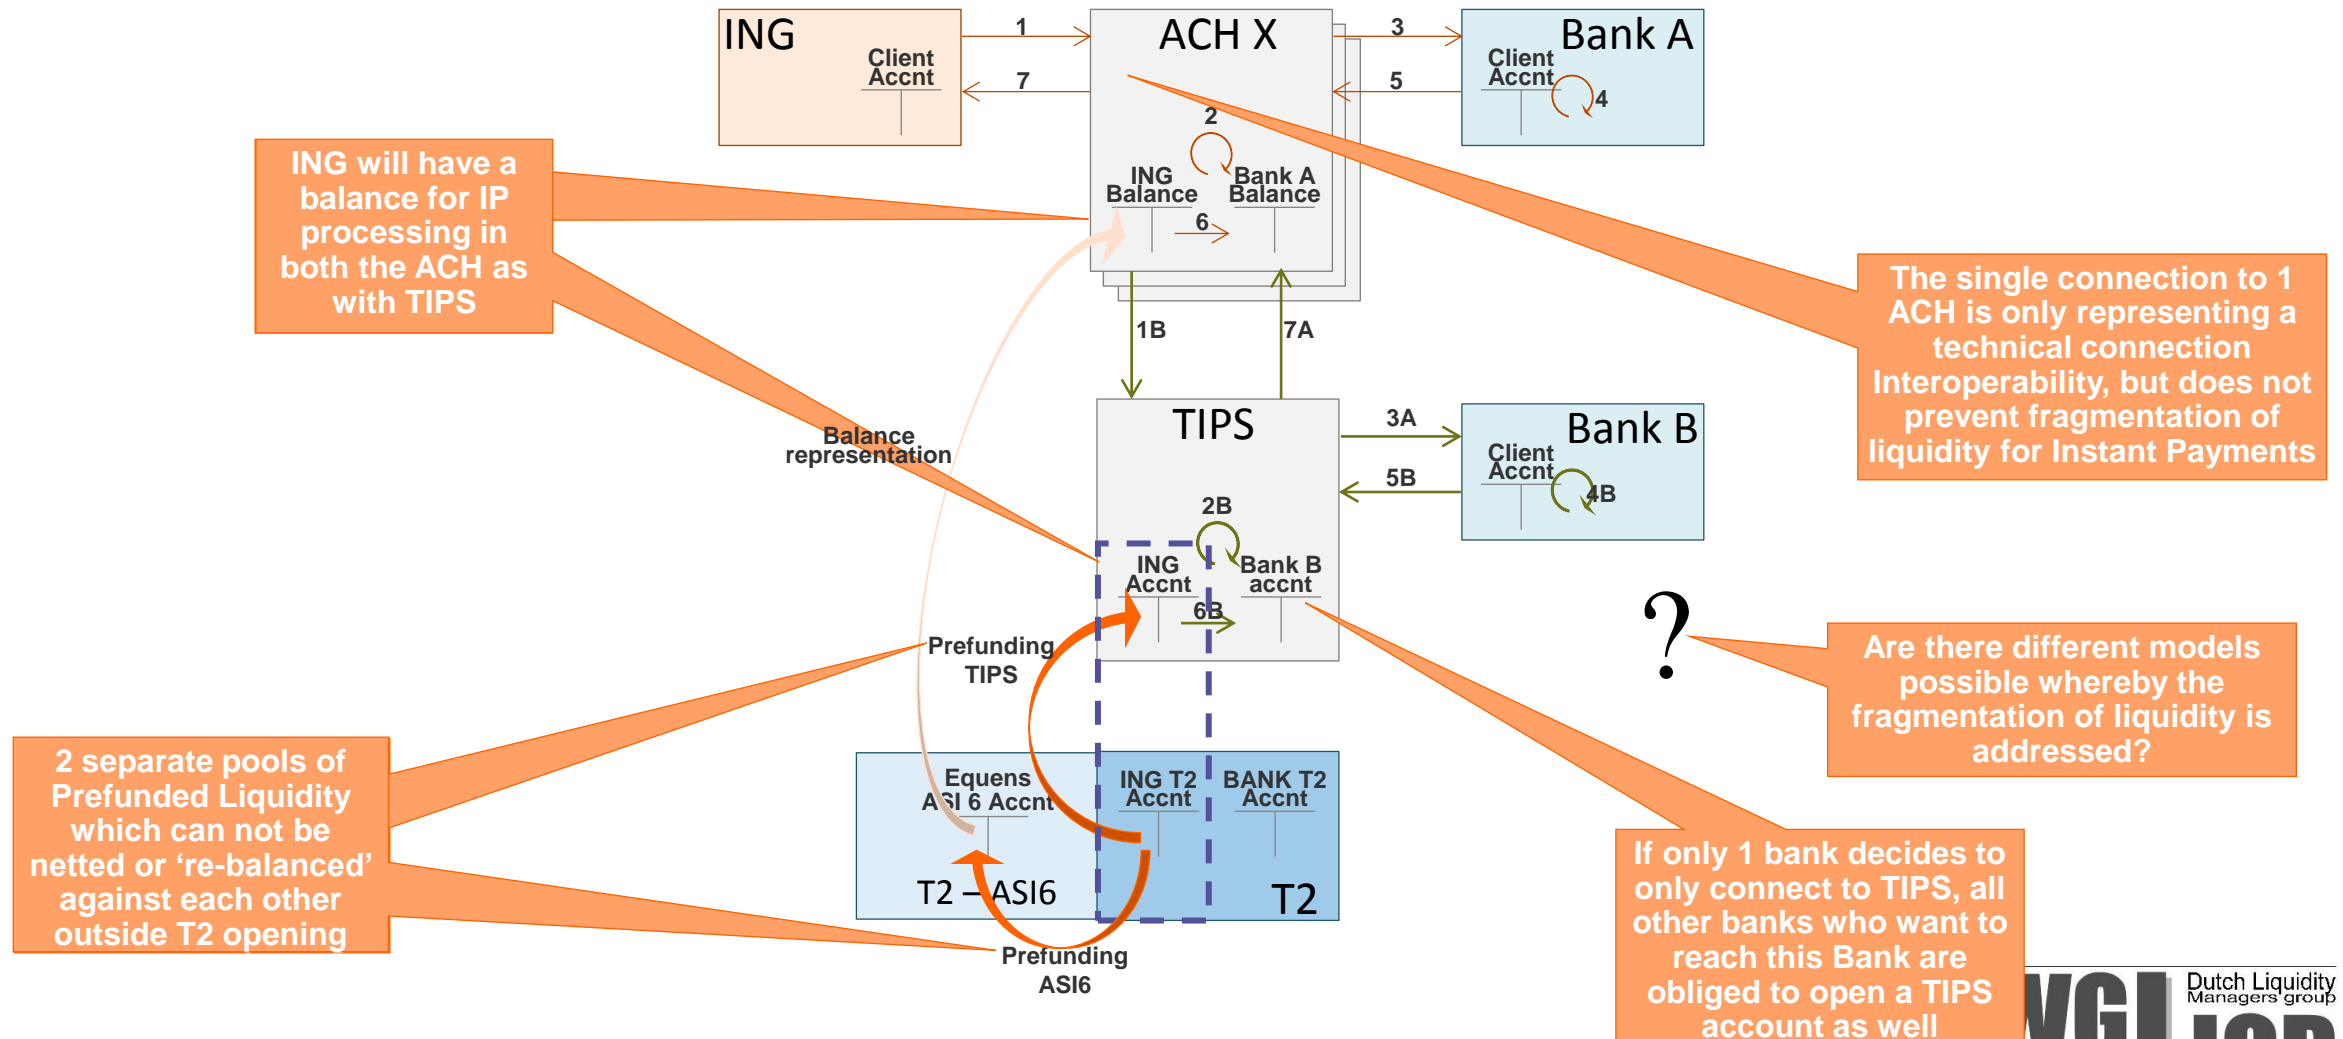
ING
Client Accnt

1
7

ACH X
2
ING Balance
Bank A Balance
6

3
5

Bank A
Client Accnt
4

ING will have a balance for IP processing in both the ACH as with TIPS

1B
7A

The single connection to 1 ACH is only representing a technical connection Interoperability, but does not prevent fragmentation of liquidity for Instant Payments

Balance representation

TIPS
2B
ING Accnt
Bank B accnt
6B

3A
5B

Bank B
Client Accnt
4B

?

Are there different models possible whereby the fragmentation of liquidity is addressed?

Prefunding TIPS

2 separate pools of Prefunded Liquidity which can not be netted or 're-balanced' against each other outside T2 opening

Equens ASI 6 Accnt
T2 – ASI6

ING T2 Accnt
BANK T2 Accnt
T2

Prefunding ASI6

If only 1 bank decides to only connect to TIPS, all other banks who want to reach this Bank are obliged to open a TIPS account as well

Dutch Liquidity Managers group